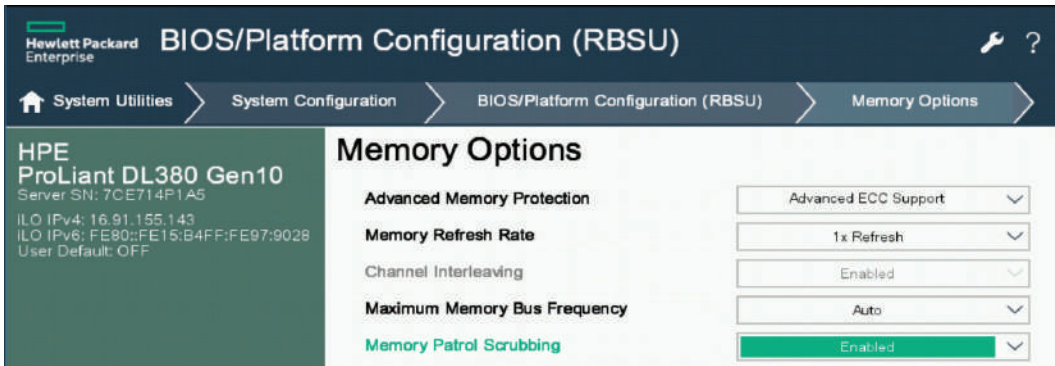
Hewlett Packard Enterprise BIOS/Platform Configuration (RBSU)

?

System Utilities System Configuration BIOS/Platform Configuration (RBSU) Memory Options

HPE
ProLiant DL380 Gen10
Server SN: 7CE714P1A5
ILO IPv4: 16.91.155.143
ILO IPv6: FE80::FE15:B4FF:FE97:9028
User Default: OFF

Memory Options

| | |
|---|---|
| Advanced Memory Protection | Advanced ECC Support |
| Memory Refresh Rate | 1x Refresh |
| Channel Interleaving | Enabled |
| Maximum Memory Bus Frequency | Auto |
| Memory Patrol Scrubbing | Enabled |